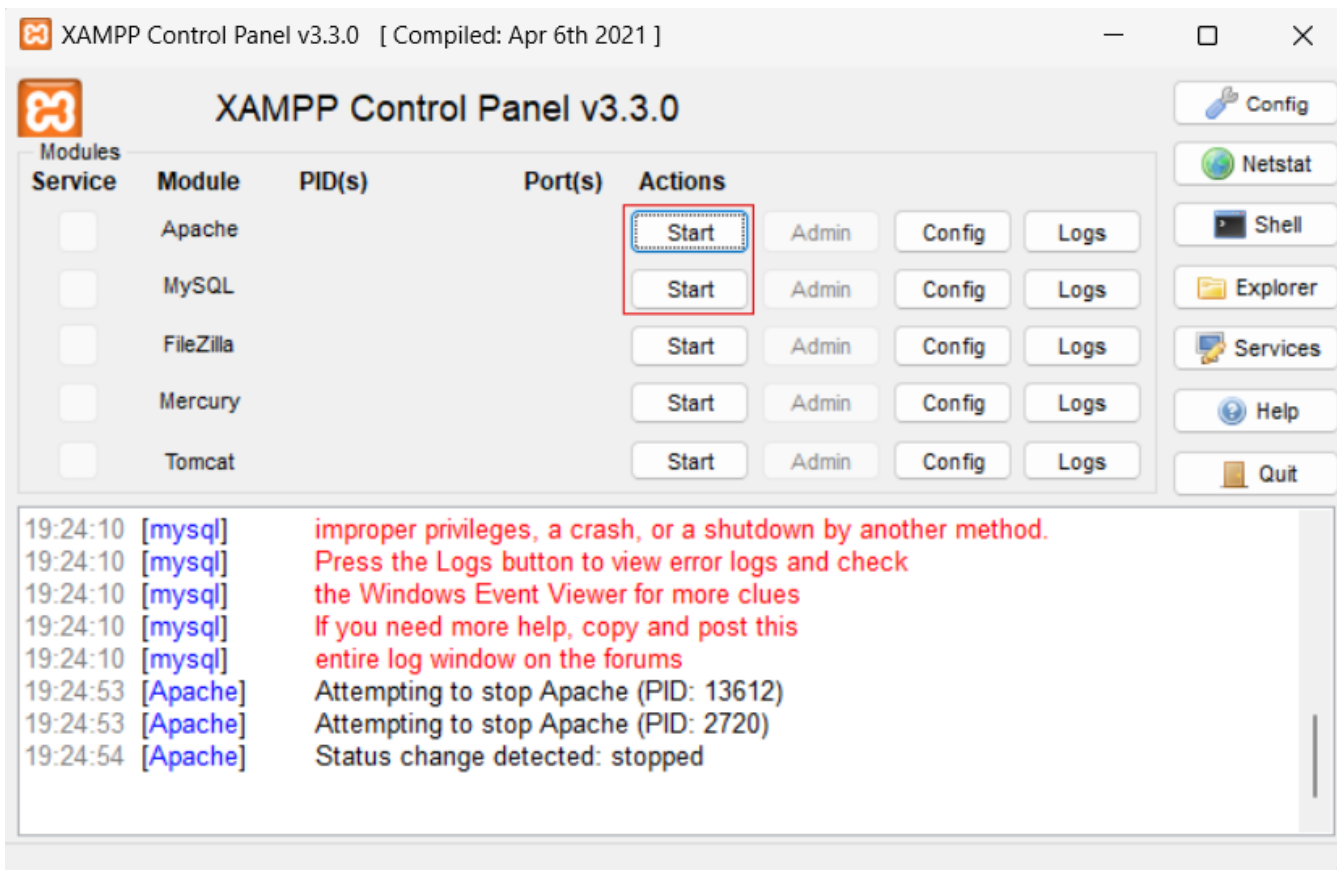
XAMPP Control Panel v3.3.0 [ Compiled: Apr 6th 2021 ]

XAMPP Control Panel v3.3.0

Config
Netstat
Shell
Explorer
Services
Help
Quit

Modules

| Service | Module | PID(s) | Port(s) | Actions | | | |
|---|---|---|---|---|---|---|---|
| | Apache | | | Start | Admin | Config | Logs |
| | MySQL | | | Start | Admin | Config | Logs |
| | FileZilla | | | Start | Admin | Config | Logs |
| | Mercury | | | Start | Admin | Config | Logs |
| | Tomcat | | | Start | Admin | Config | Logs |

19:24:10 [mysql] improper privileges, a crash, or a shutdown by another method.
19:24:10 [mysql] Press the Logs button to view error logs and check
19:24:10 [mysql] the Windows Event Viewer for more clues
19:24:10 [mysql] If you need more help, copy and post this
19:24:10 [mysql] entire log window on the forums
19:24:53 [Apache] Attempting to stop Apache (PID: 13612)
19:24:53 [Apache] Attempting to stop Apache (PID: 2720)
19:24:54 [Apache] Status change detected: stopped